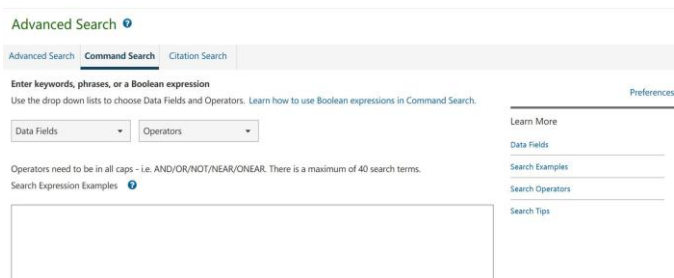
Advanced Search

Advanced Search | Command Search | Citation Search

Enter keywords, phrases, or a Boolean expression

Use the drop down lists to choose Data Fields and Operators. Learn how to use Boolean expressions in Command Search.

Preferences

Data Fields

Operators

Learn More

Data Fields

Search Examples

Search Operators

Search Tips

Operators need to be in all caps - i.e. AND/OR/NOT/NEAR/ONEAR. There is a maximum of 40 search terms.

Search Expression Examples